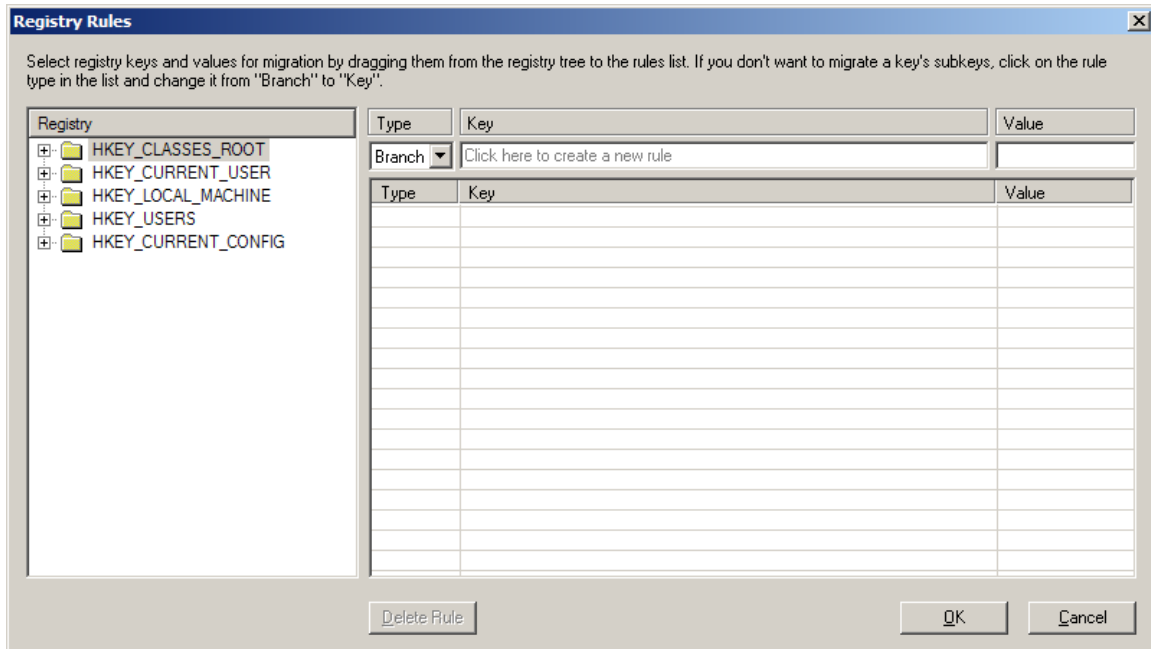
Registry Rules

Select registry keys and values for migration by dragging them from the registry tree to the rules list. If you don't want to migrate a key's subkeys, click on the rule type in the list and change it from "Branch" to "Key".

Registry

HKEY_CLASSES_ROOT
HKEY_CURRENT_USER
HKEY_LOCAL_MACHINE
HKEY_USERS
HKEY_CURRENT_CONFIG

| Type | Key | Value |
|---|---|---|
| Branch | Click here to create a new rule | |

| Type | Key | Value |
|---|---|---|

Delete Rule

OK

Cancel